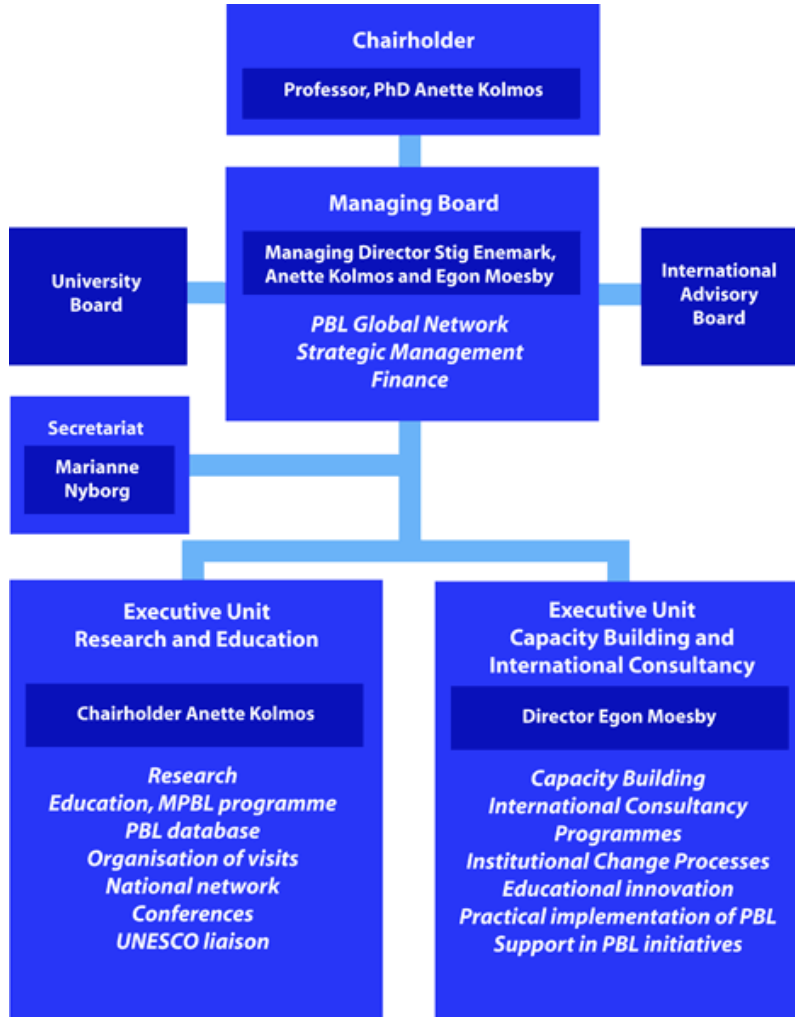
Chairholder

Professor, PhD Anette Kolmos

Managing Board

Managing Director Stig Enemark, Anette Kolmos and Egon Moesby

PBL Global Network
Strategic Management
Finance

University Board

International Advisory Board

Secretariat

Marianne Nyborg

Executive Unit
Research and Education

Chairholder Anette Kolmos

Research
Education, MPBL programme
PBL database
Organisation of visits
National network
Conferences
UNESCO liaison

Executive Unit
Capacity Building and International Consultancy

Director Egon Moesby

Capacity Building
International Consultancy Programmes
Institutional Change Processes
Educational innovation
Practical implementation of PBL
Support in PBL initiatives